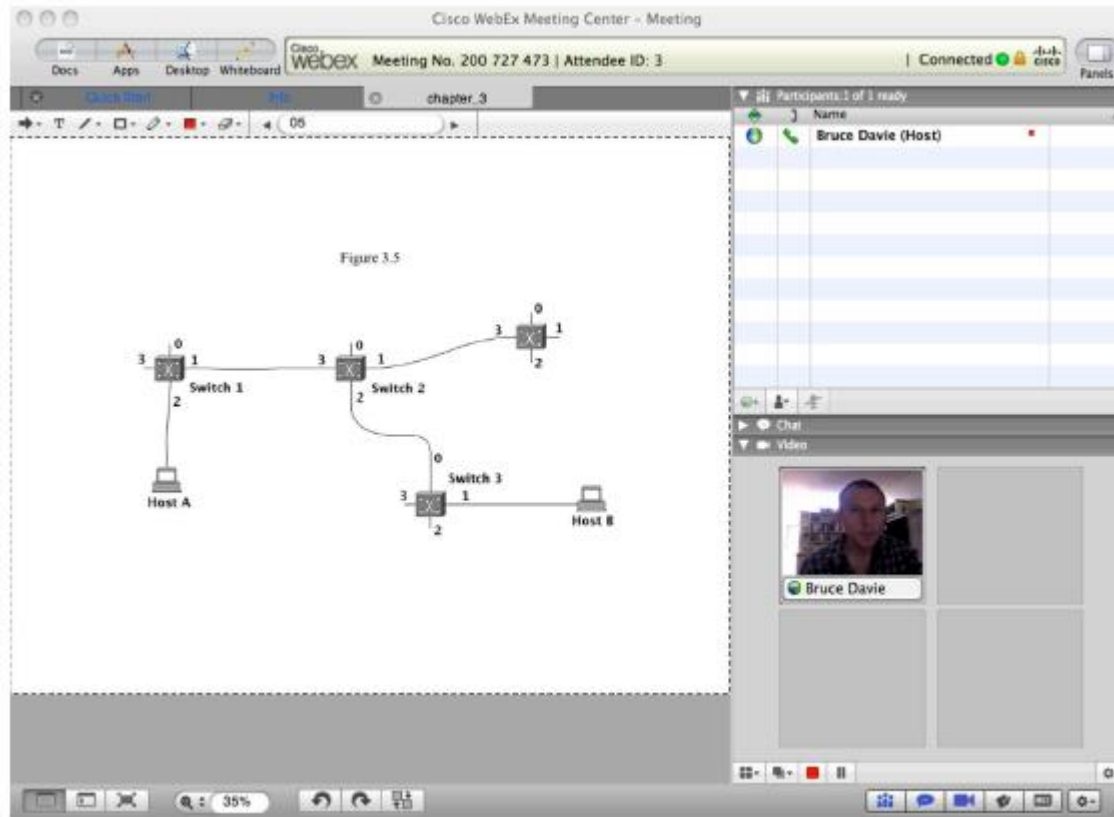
Cisco WebEx Meeting Center - Meeting

Docs Apps Desktop Whiteboard

Cisco webex Meeting No. 200 727 473 | Attendee ID: 3

| Connected

cisco

Panels

Quick Start

Info

chapter_3

05

Figure 3.5

0
3
1
Switch 1
2

0
3
1
Switch 2
2

0
3
1
2

0
Switch 3
3
1
2

Host A

Host B

Participants:1 of 1 ready

Name

Bruce Davie (Host)

Chat

Video

Bruce Davie

35%